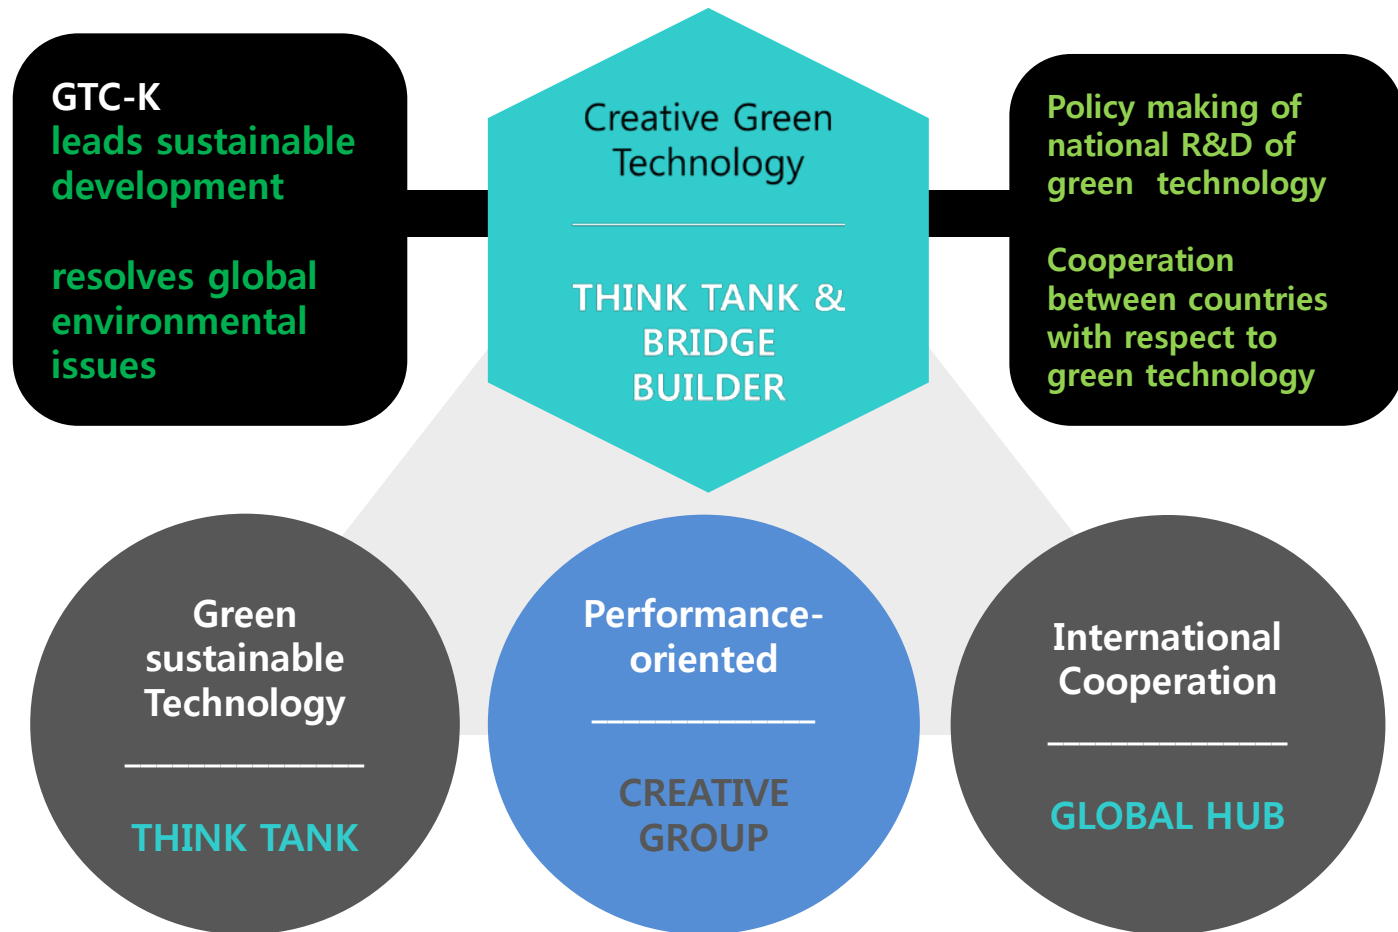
GTC-K
leads sustainable development

resolves global environmental issues

Creative Green Technology

THINK TANK & BRIDGE BUILDER

Policy making of national R&D of green technology

Cooperation between countries with respect to green technology

Green sustainable Technology

THINK TANK

Performance-oriented

CREATIVE GROUP

International Cooperation

GLOBAL HUB